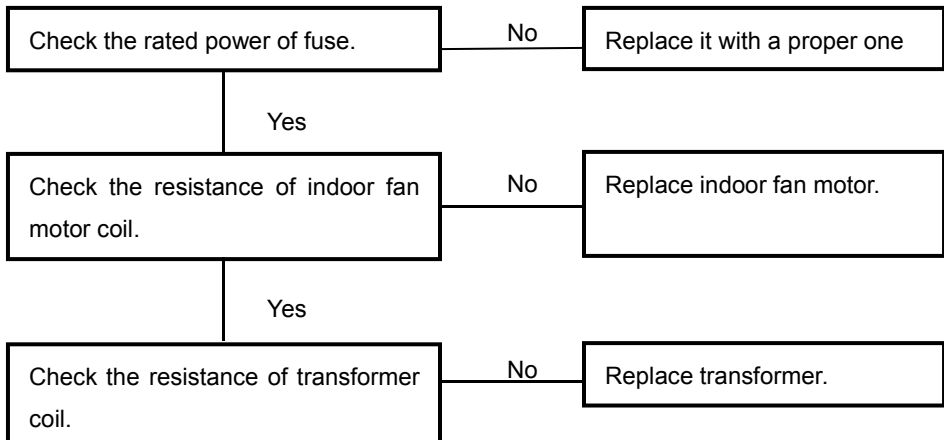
Check the rated power of fuse.

No

Replace it with a proper one

Yes

Check the resistance of indoor fan motor coil.

No

Replace indoor fan motor.

Yes

Check the resistance of transformer coil.

No

Replace transformer.